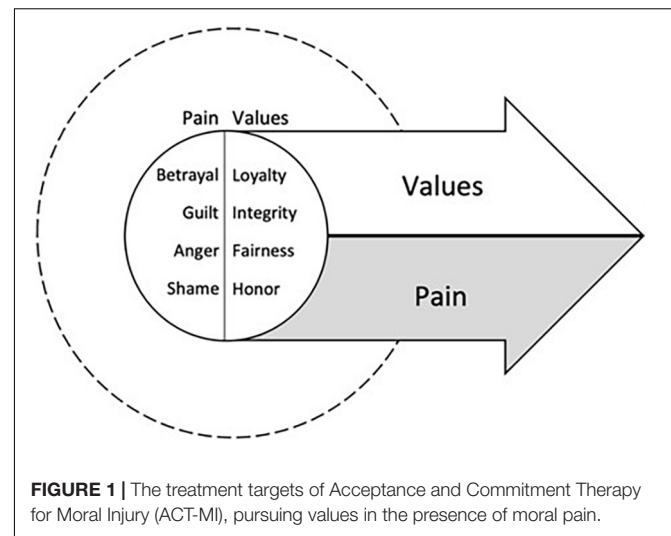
Pain Values

| Pain | Values |
|---|---|
| Betrayal | Loyalty |
| Guilt | Integrity |
| Anger | Fairness |
| Shame | Honor |

Values

Pain

**FIGURE 1 |** The treatment targets of Acceptance and Commitment Therapy for Moral Injury (ACT-MI), pursuing values in the presence of moral pain.